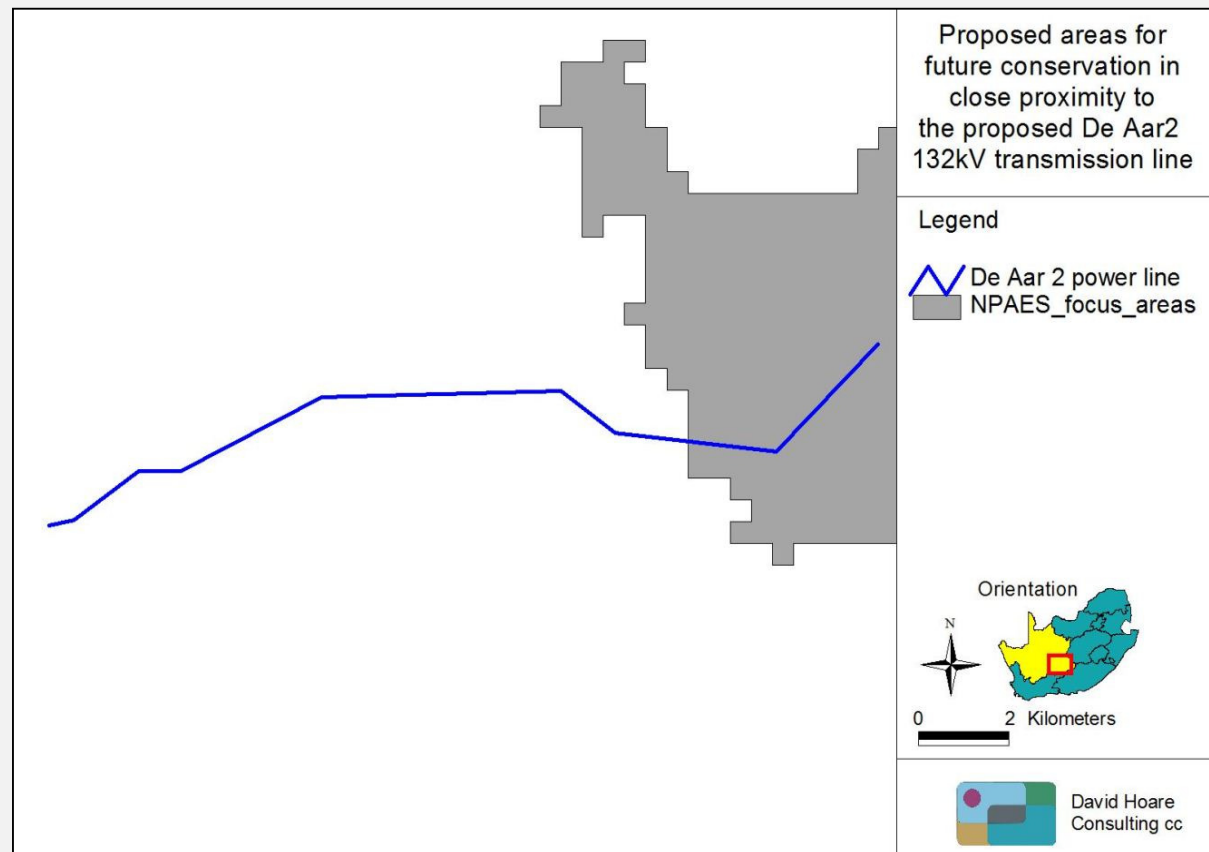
Proposed areas for future conservation in close proximity to the proposed De Aar2 132kV transmission line

Legend

De Aar 2 power line
NPAES_focus_areas

Orientation

N

0 2 Kilometers

David Hoare
Consulting cc